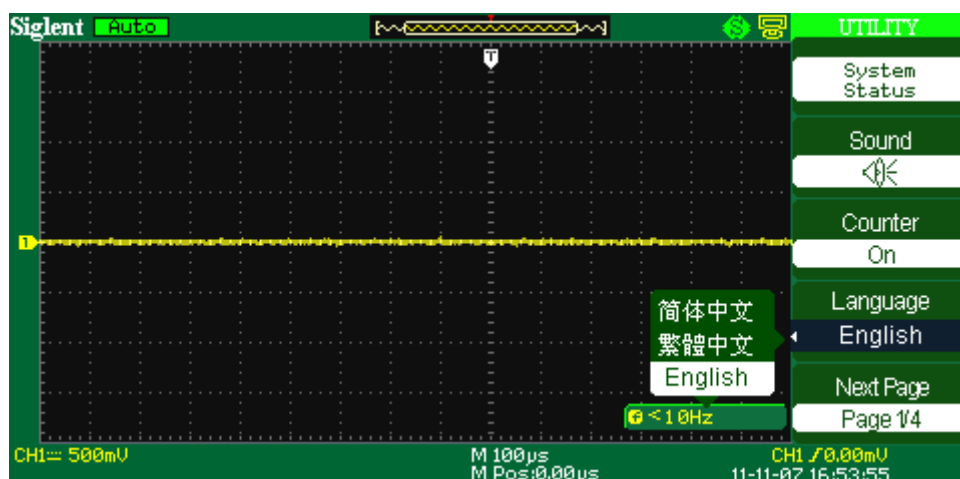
Siglent Auto

T

1

UTILITY

System Status

Sound

Counter

On

Language

English

Next Page

Page 1/4

简体中文
繁體中文
English

< 10Hz

CH1 500mV

M 100µs
M Pos:0.00µs

CH1 0.00mV
11-11-07 16:53:55